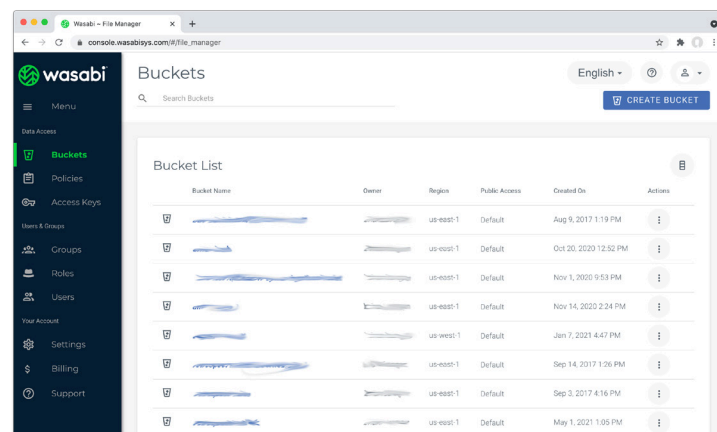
Wasabi – File Manager ×  +

console.wasabisys.com/#/file_manager

wasabi

Menu

Data Access

Buckets

Policies

Access Keys

Users & Groups

Groups

Roles

Users

Your Account

Settings

Billing

Support

Buckets

Search Buckets

English

CREATE BUCKET

Bucket List

| Bucket Name | Owner | Region | Public Access | Created On | Actions |
|---|---|---|---|---|---|
| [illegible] | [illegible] | us-east-1 | Default | Aug 9, 2017 1:19 PM | ⋮ |
| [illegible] | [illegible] | us-east-1 | Default | Oct 20, 2020 12:52 PM | ⋮ |
| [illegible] | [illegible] | us-east-1 | Default | Nov 1, 2020 9:53 PM | ⋮ |
| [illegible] | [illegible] | us-east-1 | Default | Nov 14, 2020 2:24 PM | ⋮ |
| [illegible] | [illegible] | us-west-1 | Default | Jan 7, 2021 4:47 PM | ⋮ |
| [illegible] | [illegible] | us-east-1 | Default | Sep 14, 2017 1:26 PM | ⋮ |
| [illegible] | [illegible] | us-east-1 | Default | Sep 3, 2017 4:16 PM | ⋮ |
| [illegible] | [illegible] | us-east-1 | Default | May 1, 2021 1:05 PM | ⋮ |